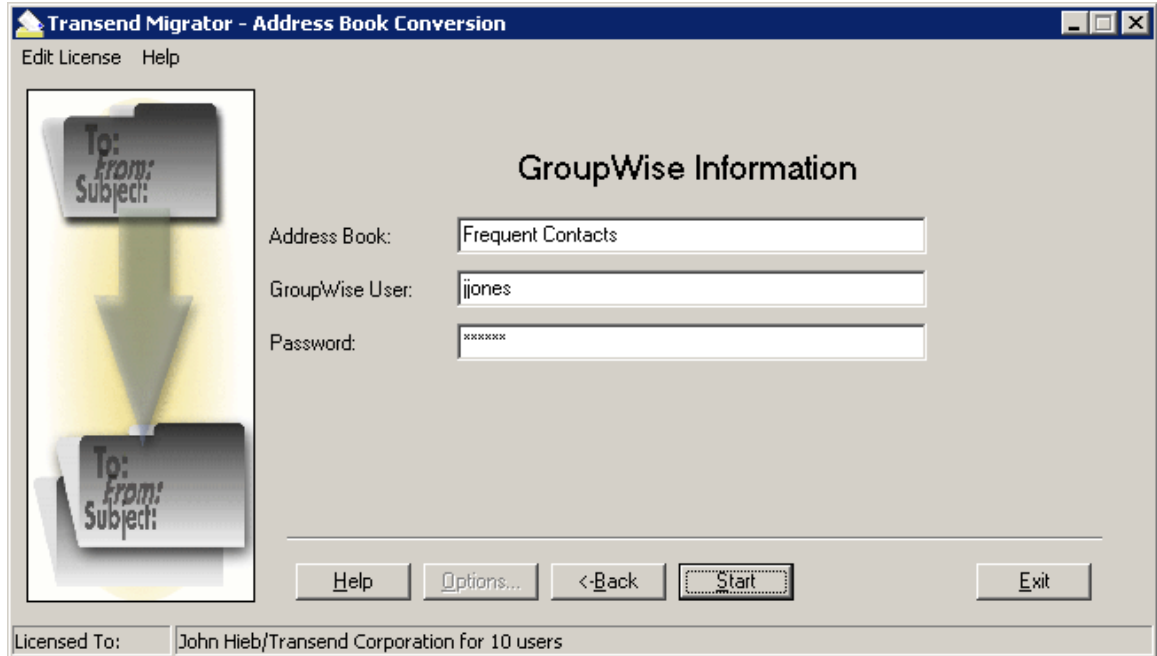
Transend Migrator - Address Book Conversion

Edit License Help

To:
From:
Subject:

To:
From:
Subject:

GroupWise Information

Address Book: Frequent Contacts

GroupWise User: jjones

Password: ******

Help Options... <-Back Start Exit

Licensed To: John Hieb/Transend Corporation for 10 users